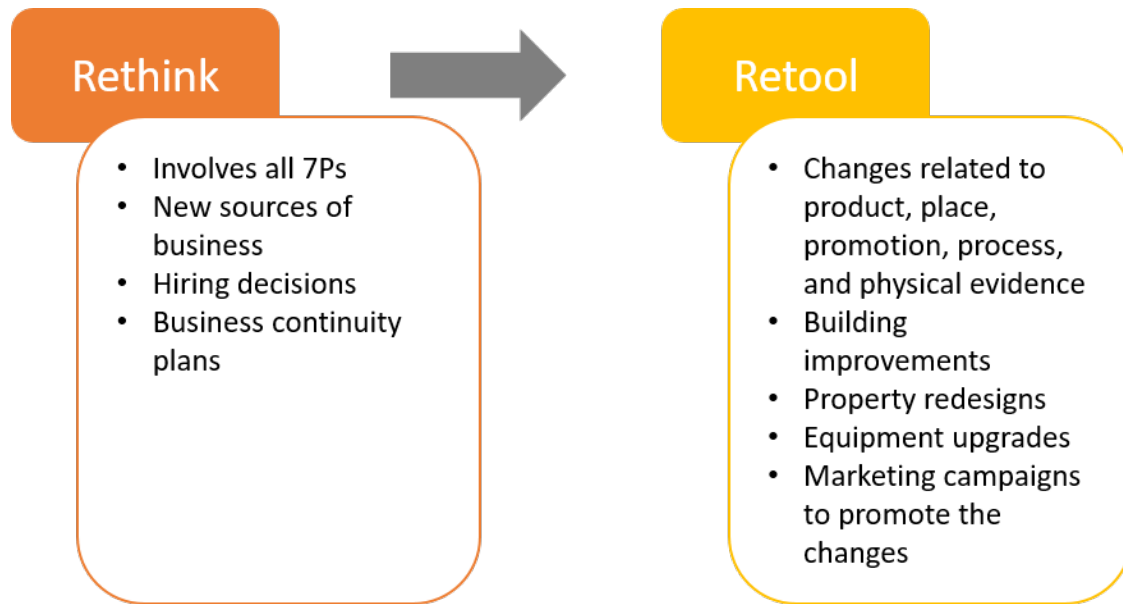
Rethink

- Involves all 7Ps
- New sources of business
- Hiring decisions
- Business continuity plans

Retool

- Changes related to product, place, promotion, process, and physical evidence
- Building improvements
- Property redesigns
- Equipment upgrades
- Marketing campaigns to promote the changes